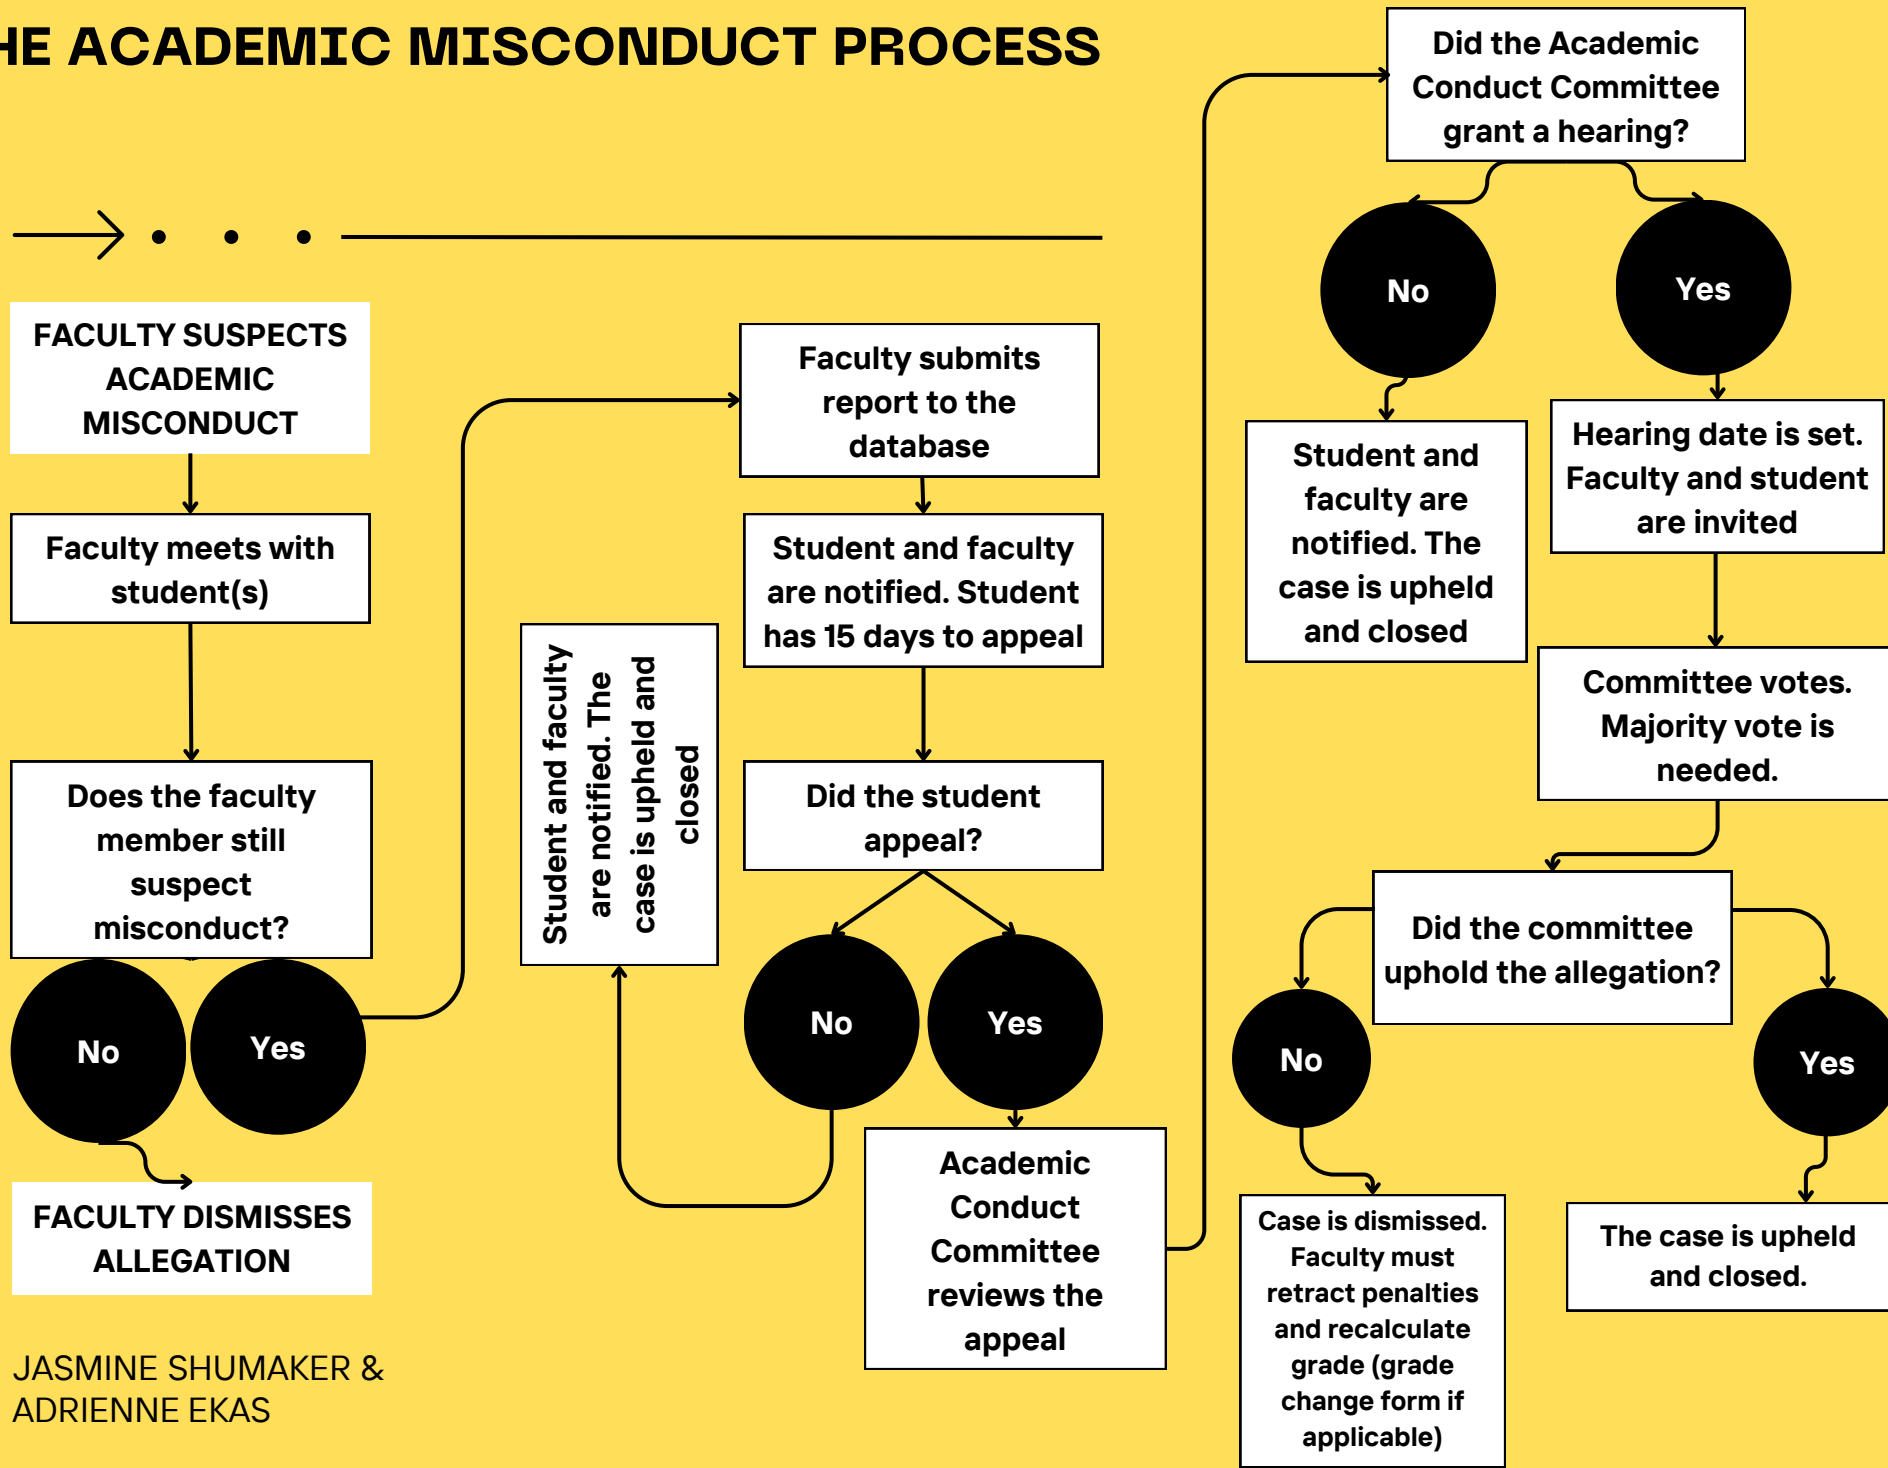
HE ACADEMIC MISCONDUCT PROCESS

FACULTY SUSPECTS ACADEMIC MISCONDUCT

Faculty meets with student(s)

Does the faculty member still suspect misconduct?

No

Yes

FACULTY DISMISSES ALLEGATION

JASMINE SHUMAKER & ADRIENNE EKAS

Faculty submits report to the database

Student and faculty are notified. Student has 15 days to appeal

Did the student appeal?

No

Yes

Student and faculty are notified. The case is upheld and closed

Academic Conduct Committee reviews the appeal

Did the Academic Conduct Committee grant a hearing?

No

Yes

Student and faculty are notified. The case is upheld and closed

Hearing date is set. Faculty and student are invited

Committee votes. Majority vote is needed.

Did the committee uphold the allegation?

No

Yes

Case is dismissed. Faculty must retract penalties and recalculate grade (grade change form if applicable)

The case is upheld and closed.